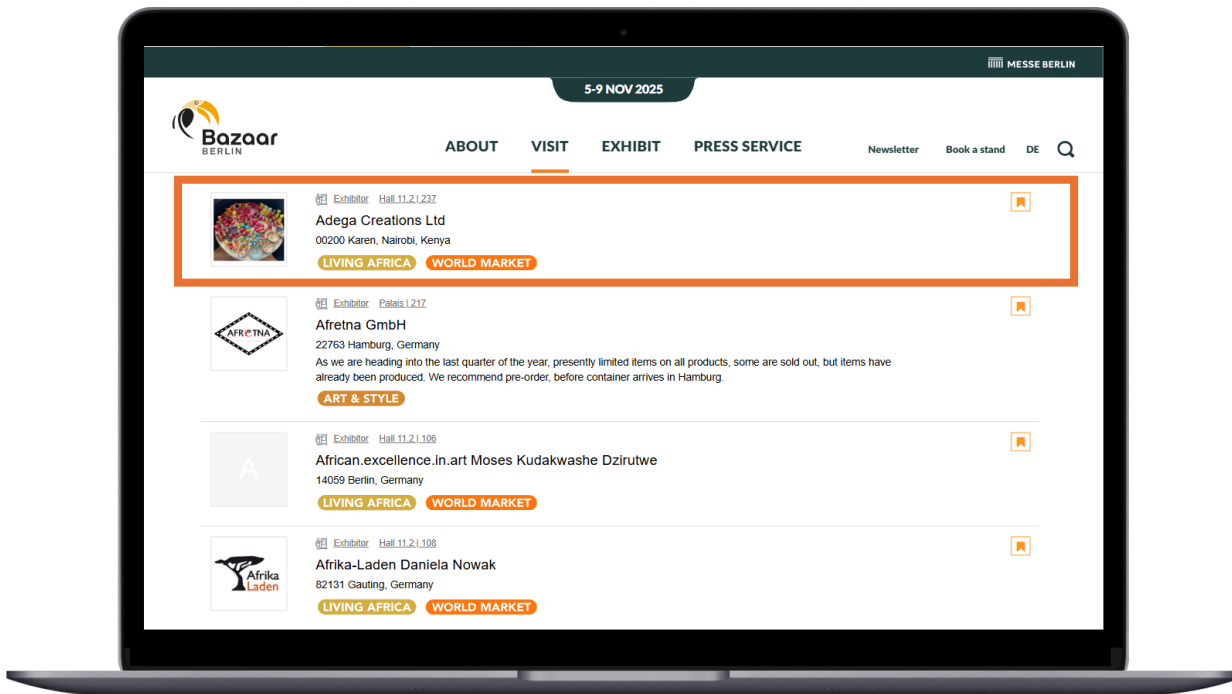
MESSE BERLIN

5-9 NOV 2025

Bazaar
BERLIN

ABOUT VISIT EXHIBIT PRESS SERVICE

Newsletter Book a stand DE

Exhibitor Hall 11.2 | 237
Adega Creations Ltd
00200 Karen, Nairobi, Kenya
LIVING AFRICA WORLD MARKET

AFRETNA
Exhibitor Palais | 217
Afretna GmbH
22763 Hamburg, Germany
As we are heading into the last quarter of the year, presently limited items on all products, some are sold out, but items have already been produced. We recommend pre-order, before container arrives in Hamburg.
ART & STYLE

A
Exhibitor Hall 11.2 | 106
African.excellence.in.art Moses Kudakwashe Dzirutwe
14059 Berlin, Germany
LIVING AFRICA WORLD MARKET

Afrika Laden
Exhibitor Hall 11.2 | 108
Afrika-Laden Daniela Nowak
82131 Gauting, Germany
LIVING AFRICA WORLD MARKET